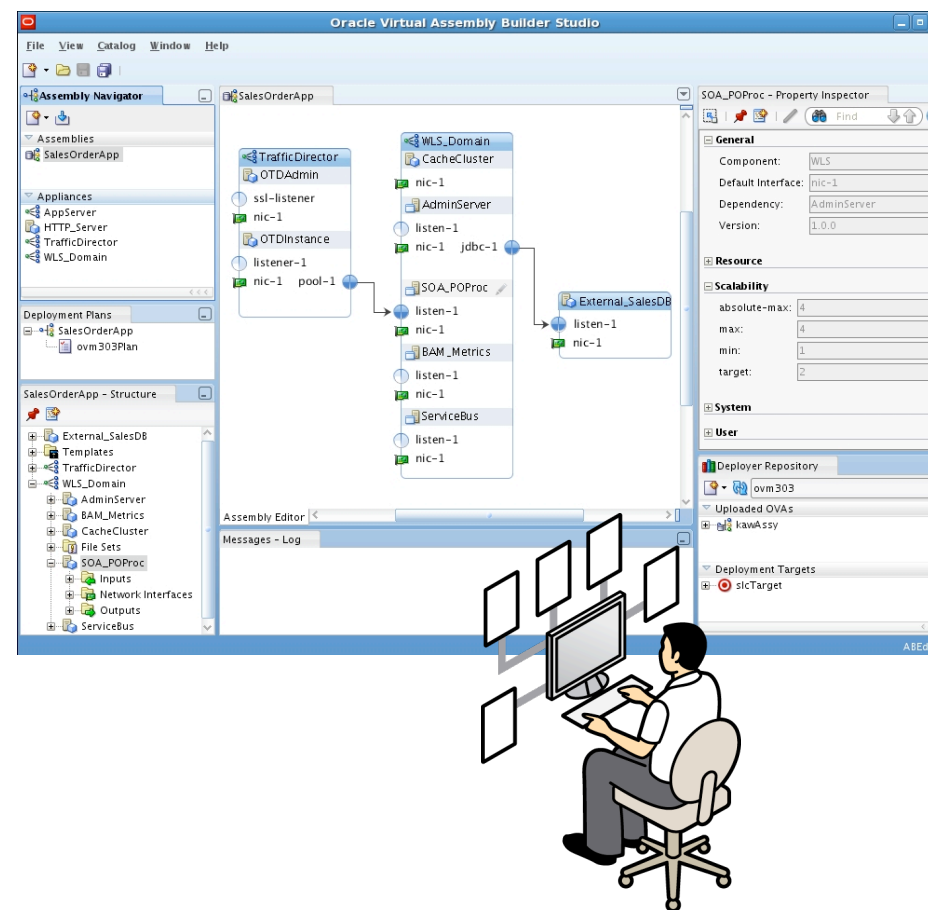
Oracle Virtual Assembly Builder Studio

File View Catalog Window Help

Assembly Navigator

Assemblies
SalesOrderApp

Appliances
AppServer
HTTP_Server
TrafficDirector
WLS_Domain

Deployment Plans
SalesOrderApp
ovm303Plan

SalesOrderApp - Structure
External_SalesDB
Templates
TrafficDirector
WLS_Domain
AdminServer
BAM_Metrics
CacheCluster
File Sets
SOA_POProc
Inputs
Network Interfaces
Outputs
ServiceBus

SalesOrderApp

TrafficDirector
OTDAdmin
ssl-listener
nic-1
OTDInstance
listener-1
nic-1 pool-1

WLS_Domain
CacheCluster
nic-1
AdminServer
listen-1
nic-1 jdbc-1
SOA_POProc
listen-1
nic-1
BAM_Metrics
listen-1
nic-1
ServiceBus
listen-1
nic-1

External_SalesDB
listen-1
nic-1

Assembly Editor

Messages - Log

SOA_POProc - Property Inspector
Find
General
Component: WLS
Default Interface: nic-1
Dependency: AdminServer
Version: 1.0.0
Resource
Scalability
absolute-max: 4
max: 4
min: 1
target: 2
System
User

Deployer Repository
ovm303
Uploaded OVAs
kawAssy
Deployment Targets
slcTarget

ABEd